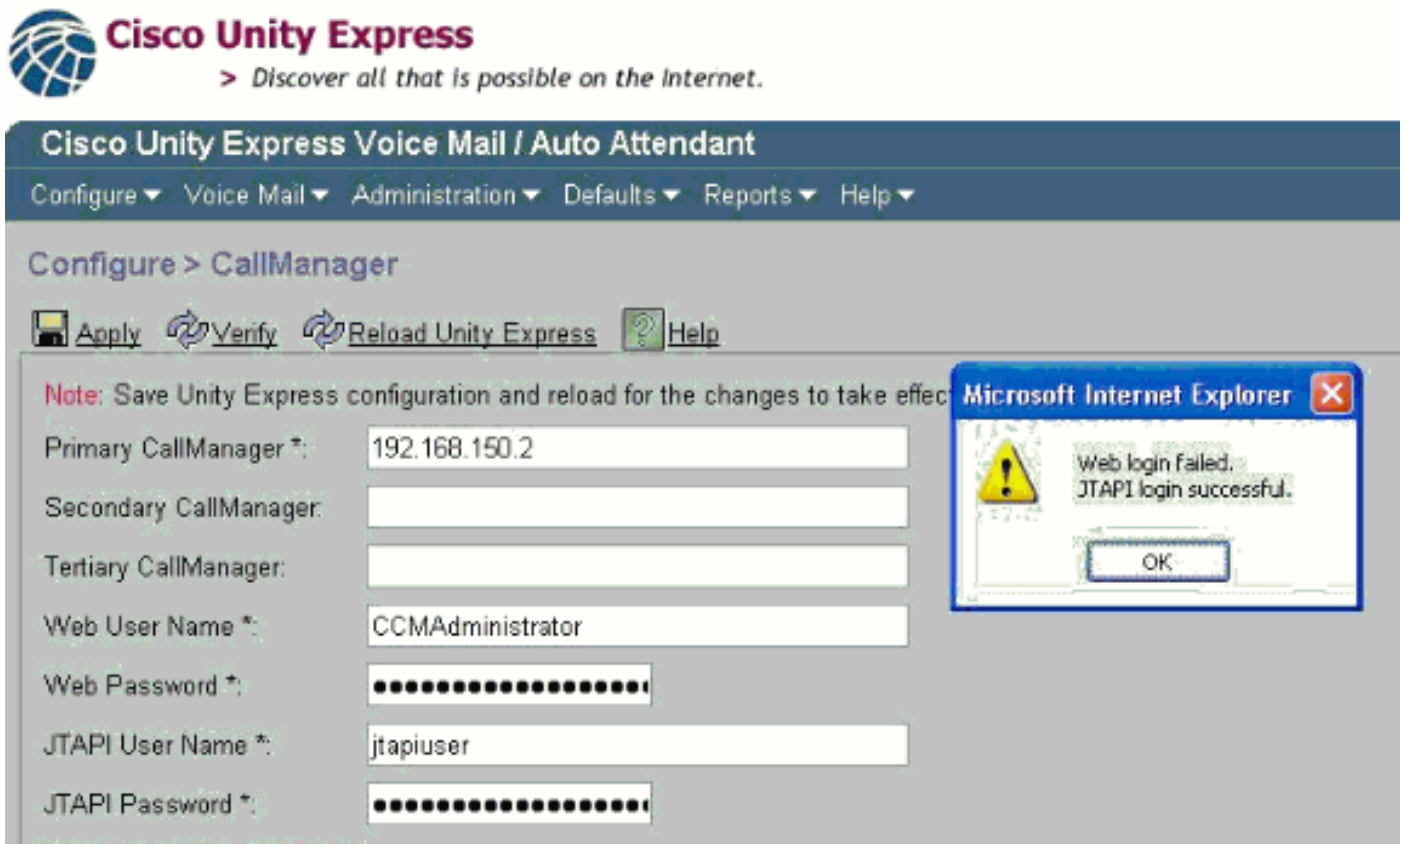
Cisco Unity Express
> Discover all that is possible on the Internet.

Cisco Unity Express Voice Mail / Auto Attendant

Configure ▾ Voice Mail ▾ Administration ▾ Defaults ▾ Reports ▾ Help ▾

Configure > CallManager

Apply Verify Reload Unity Express Help

Note: Save Unity Express configuration and reload for the changes to take effec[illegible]

Primary CallManager *: 192.168.150.2

Secondary CallManager:

Tertiary CallManager:

Web User Name *: CCMAdministrator

Web Password *: ••••••••••••••••••

JTAPI User Name *: jtapiuser

JTAPI Password *: ••••••••••••••••••

Microsoft Internet Explorer

Web login failed.
JTAPI login successful.

OK